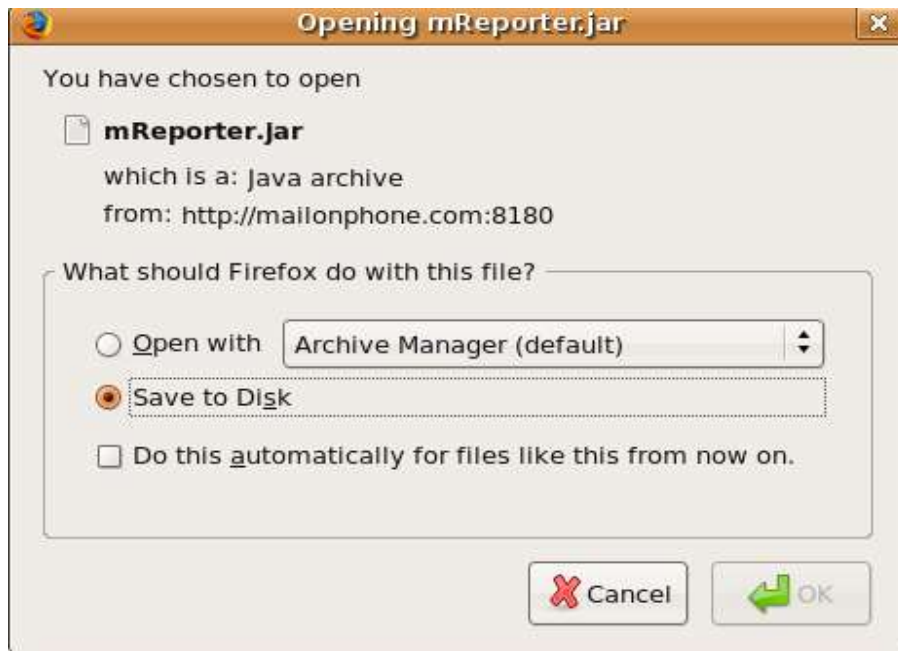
Opening mReporter.jar

You have chosen to open

mReporter.jar

which is a: Java archive
from: http://mailonphone.com:8180

What should Firefox do with this file?

Open with Archive Manager (default)

Save to Disk

Do this automatically for files like this from now on.

Cancel OK